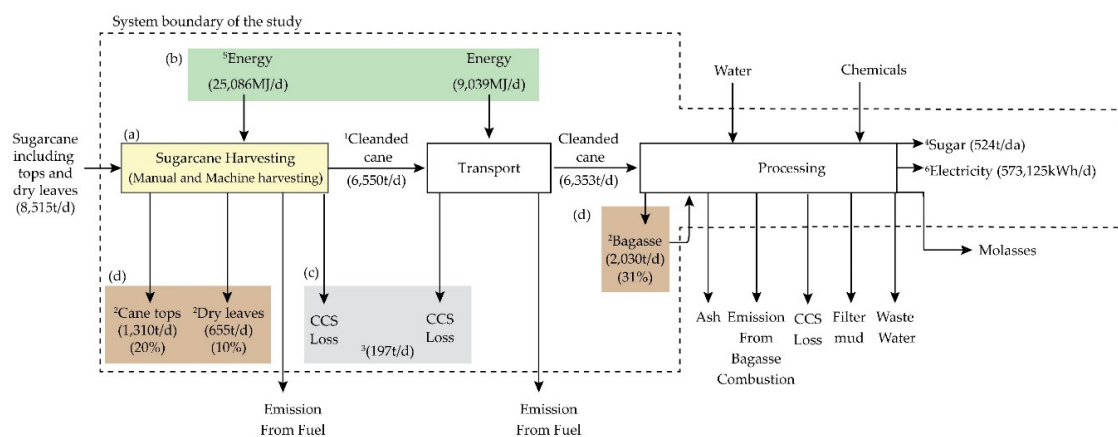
System boundary of the study

(b)

$^{5}$Energy (25,086MJ/d)

Energy (9,039MJ/d)

Water

Chemicals

Sugarcane including tops and dry leaves (8,515t/d)

(a)

Sugarcane Harvesting (Manual and Machine harvesting)

$^{1}$Cleanded cane (6,550t/d)

Transport

Cleanded cane (6,353t/d)

Processing

$^{4}$Sugar (524t/da)

$^{6}$Electricity (573,125kWh/d)

(d)

$^{2}$Bagasse (2,030t/d) (31%)

Molasses

(d)

$^{2}$Cane tops (1,310t/d) (20%)

$^{2}$Dry leaves (655t/d) (10%)

(c)

CCS Loss

CCS Loss

$^{3}$(197t/d)

Ash

Emission From Bagasse Combustion

CCS Loss

Filter mud

Waste Water

Emission From Fuel

Emission From Fuel